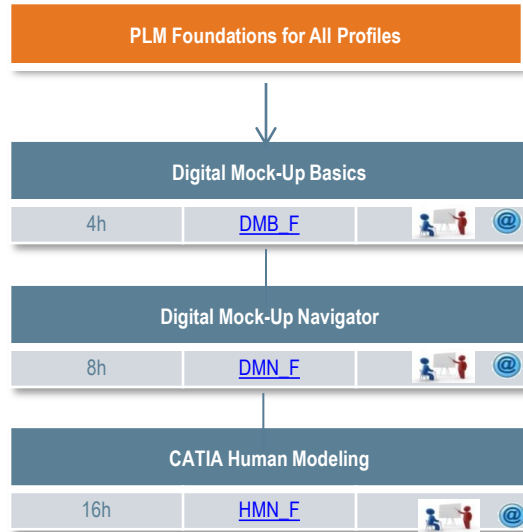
PLM Foundations for All Profiles

Digital Mock-Up Basics

| 4h | DMB_F | |
|---|---|---|

Digital Mock-Up Navigator

| 8h | DMN_F | |
|---|---|---|

CATIA Human Modeling

| 16h | HMN_F | |
|---|---|---|